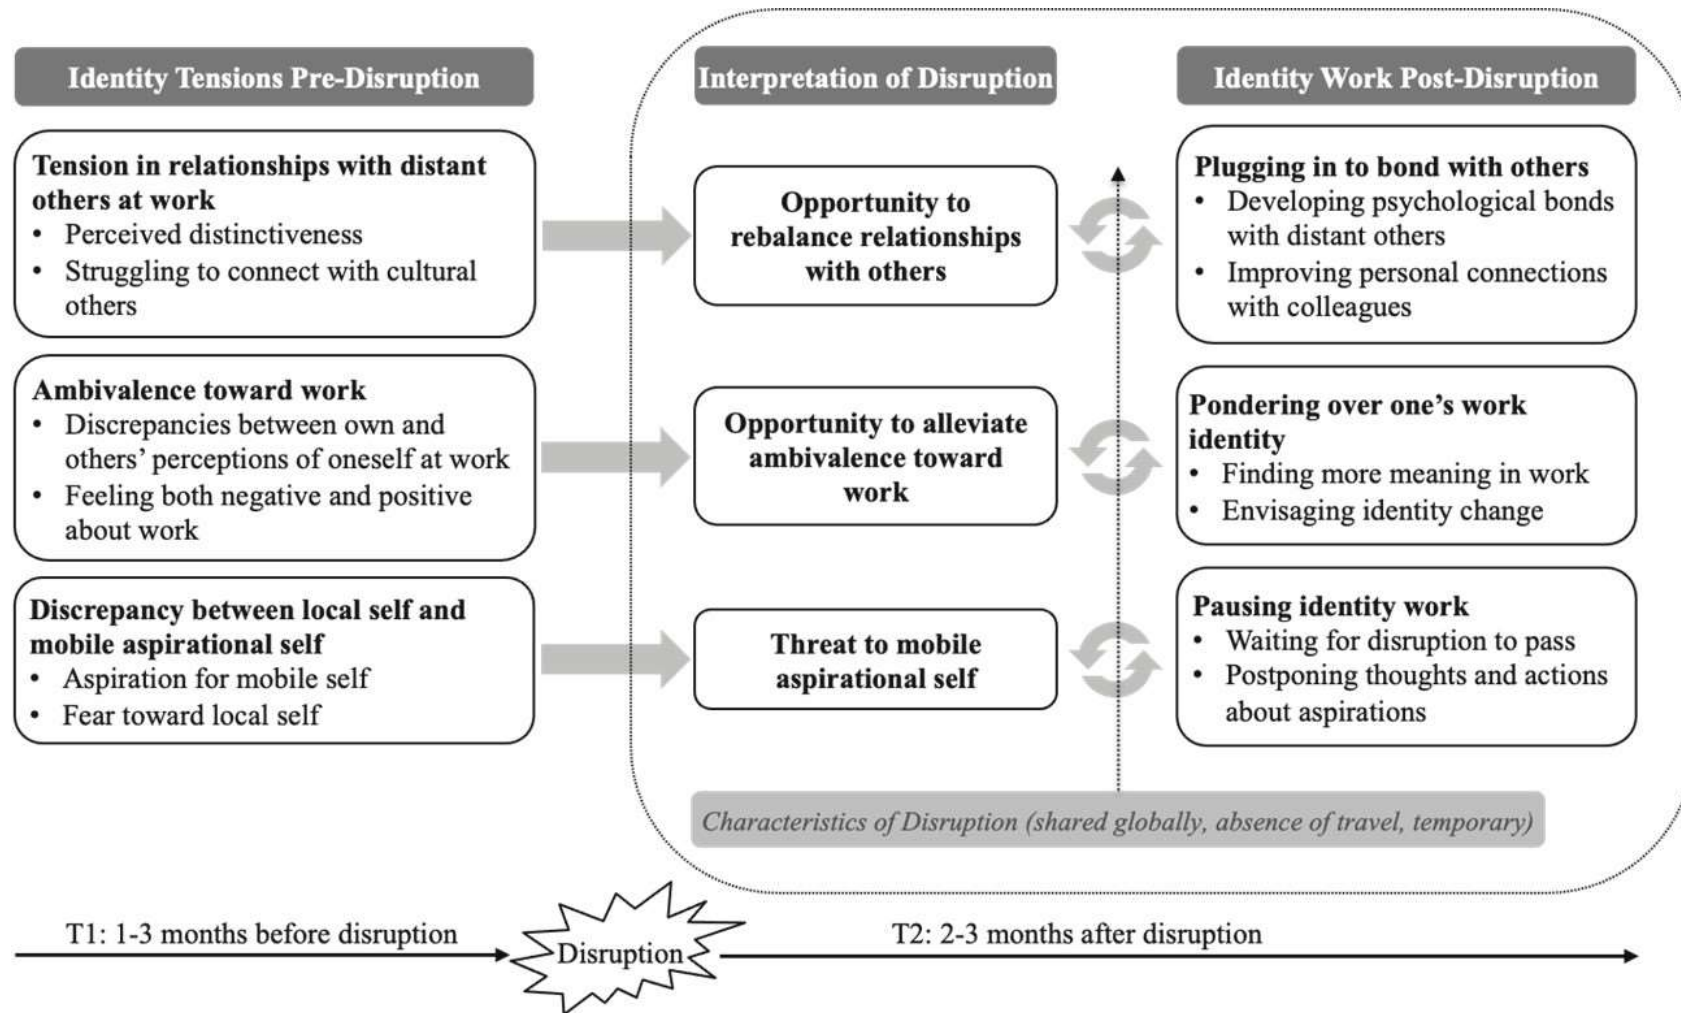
Identity Tensions Pre-Disruption

Tension in relationships with distant others at work
• Perceived distinctiveness
• Struggling to connect with cultural others

Ambivalence toward work
• Discrepancies between own and others' perceptions of oneself at work
• Feeling both negative and positive about work

Discrepancy between local self and mobile aspirational self
• Aspiration for mobile self
• Fear toward local self

Interpretation of Disruption

Opportunity to rebalance relationships with others

Opportunity to alleviate ambivalence toward work

Threat to mobile aspirational self

Identity Work Post-Disruption

Plugging in to bond with others
• Developing psychological bonds with distant others
• Improving personal connections with colleagues

Pondering over one's work identity
• Finding more meaning in work
• Envisaging identity change

Pausing identity work
• Waiting for disruption to pass
• Postponing thoughts and actions about aspirations

Characteristics of Disruption (shared globally, absence of travel, temporary)

T1: 1-3 months before disruption

Disruption

T2: 2-3 months after disruption